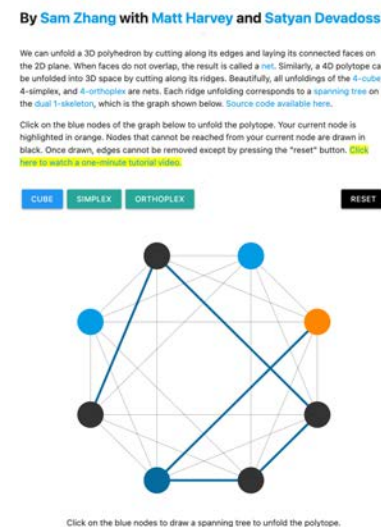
By Sam Zhang with Matt Harvey and Satyan Devadoss

We can unfold a 3D polyhedron by cutting along its edges and laying its connected faces on the 2D plane. When faces do not overlap, the result is called a net. Similarly, a 4D polytope ca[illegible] be unfolded into 3D space by cutting along its ridges. Beautifully, all unfoldings of the 4-cube 4-simplex, and 4-orthoplex are nets. Each ridge unfolding corresponds to a spanning tree on the dual 1-skeleton, which is the graph shown below. Source code available here.

Click on the blue nodes of the graph below to unfold the polytope. Your current node is highlighted in orange. Nodes that cannot be reached from your current node are drawn in black. Once drawn, edges cannot be removed except by pressing the "reset" button. Click here to watch a one-minute tutorial video.

CUBE SIMPLEX ORTHOPLEX

RESET

Click on the blue nodes to draw a spanning tree to unfold the polytope.